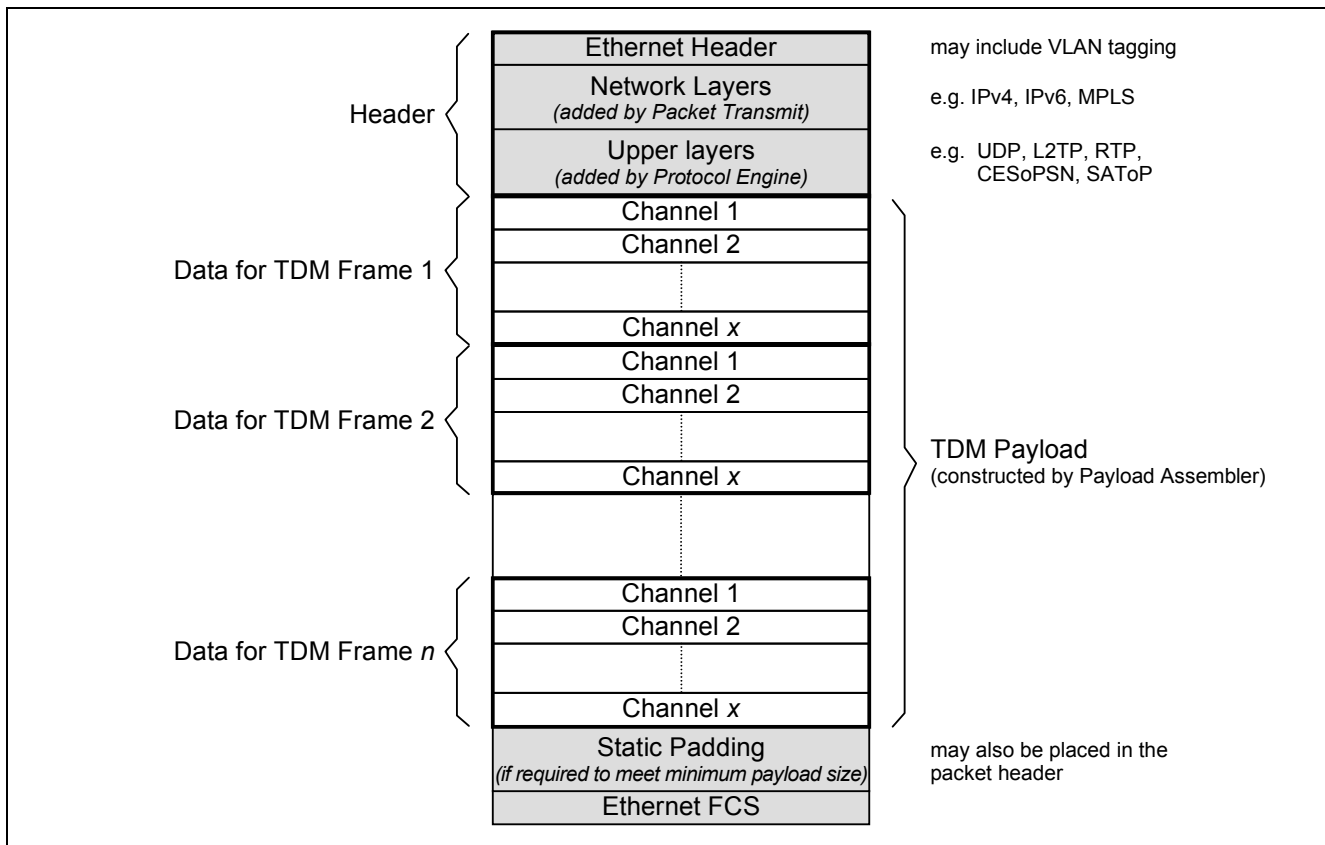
Header

Ethernet Header

may include VLAN tagging

Network Layers
(added by Packet Transmit)

e.g. IPv4, IPv6, MPLS

Upper layers
(added by Protocol Engine)

e.g. UDP, L2TP, RTP, CESoPSN, SAToP

Data for TDM Frame 1

Channel 1
Channel 2
Channel x

Data for TDM Frame 2

Channel 1
Channel 2
Channel x

TDM Payload
(constructed by Payload Assembler)

Data for TDM Frame n

Channel 1
Channel 2
Channel x

Static Padding
(if required to meet minimum payload size)

may also be placed in the packet header

Ethernet FCS